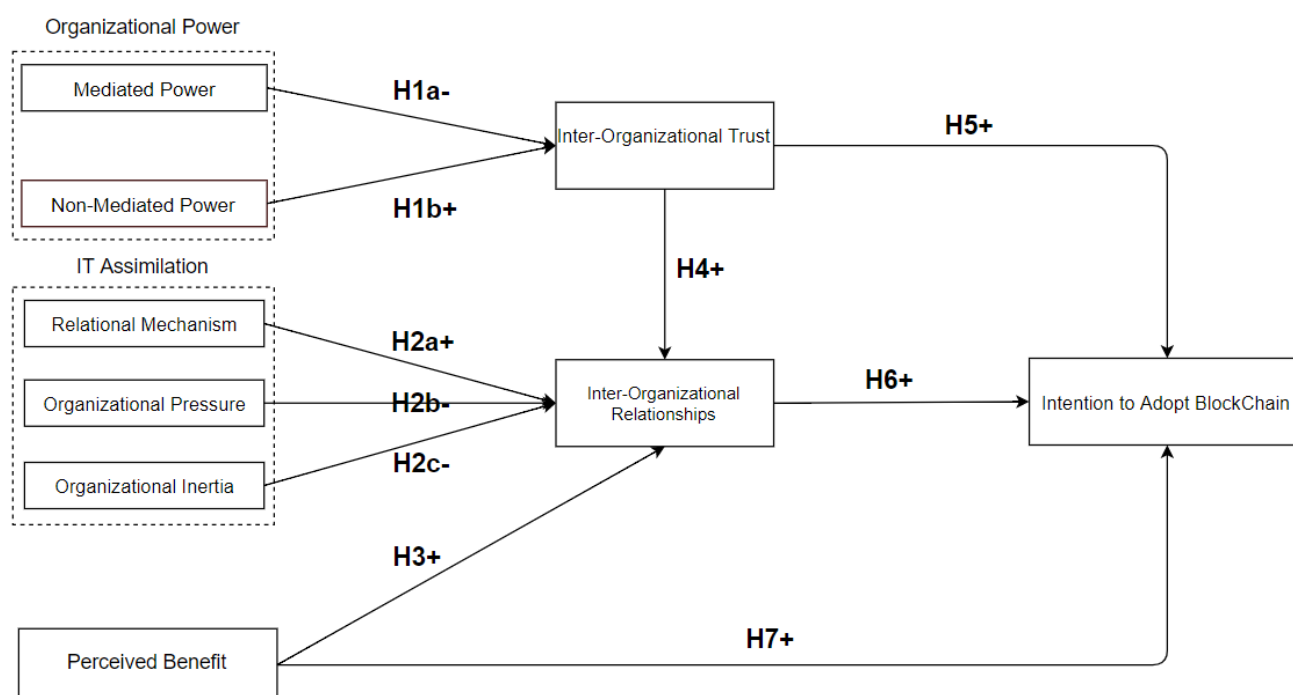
Organizational Power

Mediated Power

Non-Mediated Power

H1a-

H1b+

Inter-Organizational Trust

H5+

H4+

IT Assimilation

Relational Mechanism

Organizational Pressure

Organizational Inertia

H2a+

H2b-

H2c-

Inter-Organizational Relationships

H6+

Intention to Adopt BlockChain

H3+

Perceived Benefit

H7+